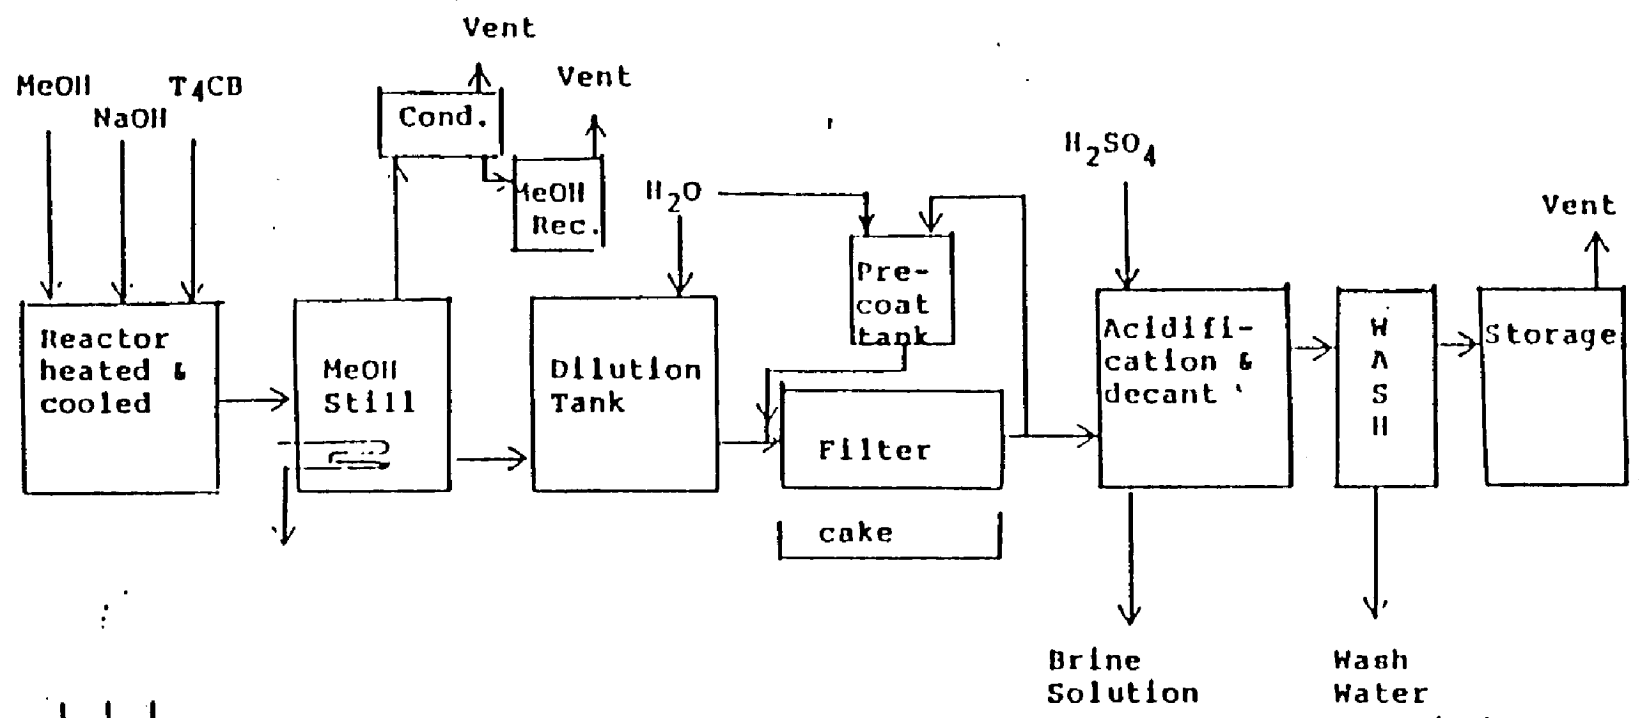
Vent

MeOH NaOH $T_4CB$

Cond.

Vent

MeOH Rec.

$H_2O$

$H_2SO_4$

Vent

Reactor heated & cooled

MeOH Still

Dilution Tank

Pre-coat tank

Filter

cake

Acidification & decant

W A S H

Storage

Brine Solution

Wash Water